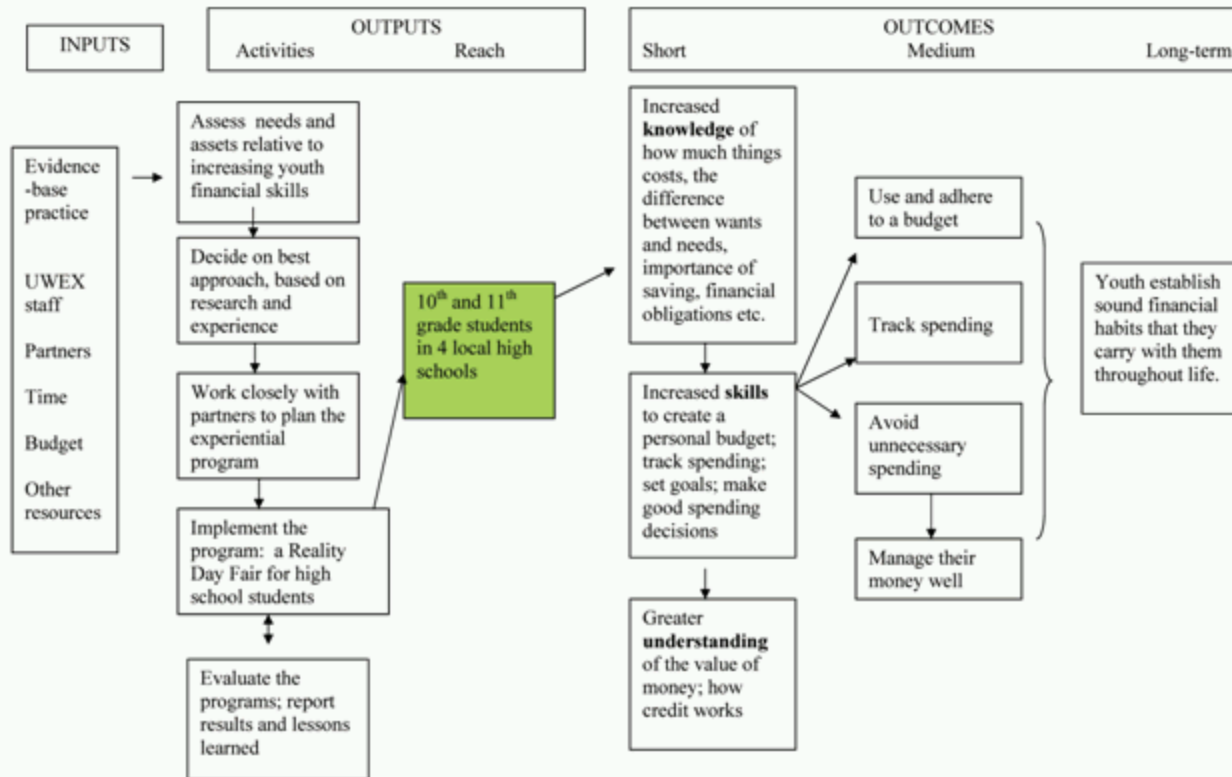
INPUTS

OUTPUTS
Activities Reach

OUTCOMES
Short Medium Long-term

Evidence-base practice

UWEX staff

Partners

Time

Budget

Other resources

Assess needs and assets relative to increasing youth financial skills

Decide on best approach, based on research and experience

Work closely with partners to plan the experiential program

Implement the program: a Reality Day Fair for high school students

Evaluate the programs; report results and lessons learned

$10^{th}$ and $11^{th}$ grade students in 4 local high schools

Increased **knowledge** of how much things costs, the difference between wants and needs, importance of saving, financial obligations etc.

Increased **skills** to create a personal budget; track spending; set goals; make good spending decisions

Greater **understanding** of the value of money; how credit works

Use and adhere to a budget

Track spending

Avoid unnecessary spending

Manage their money well

Youth establish sound financial habits that they carry with them throughout life.